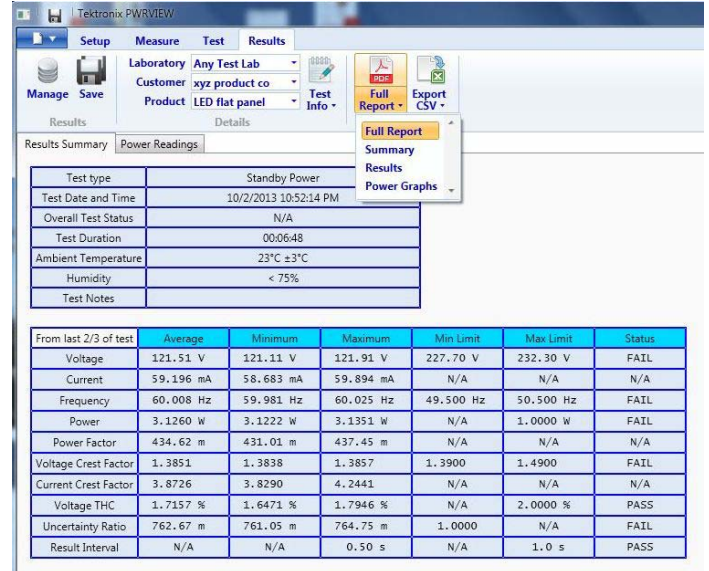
Tektronix PWRVIEW

Setup Measure Test Results

Manage Save
Results

Laboratory Any Test Lab
Customer xyz product co
Product LED flat panel
Test Info
Details

PDF
Full Report
Export CSV

Full Report
Summary
Results
Power Graphs

Results Summary Power Readings

| Test type | Standby Power |
|---|---|
| Test Date and Time | 10/2/2013 10:52:14 PM |
| Overall Test Status | N/A |
| Test Duration | 00:06:48 |
| Ambient Temperature | 23°C ±3°C |
| Humidity | < 75% |
| Test Notes | |

| From last 2/3 of test | Average | Minimum | Maximum | Min Limit | Max Limit | Status |
|---|---|---|---|---|---|---|
| Voltage | 121.51 V | 121.11 V | 121.91 V | 227.70 V | 232.30 V | FAIL |
| Current | 59.196 mA | 58.683 mA | 59.894 mA | N/A | N/A | N/A |
| Frequency | 60.008 Hz | 59.981 Hz | 60.025 Hz | 49.500 Hz | 50.500 Hz | FAIL |
| Power | 3.1260 W | 3.1222 W | 3.1351 W | N/A | 1.0000 W | FAIL |
| Power Factor | 434.62 m | 431.01 m | 437.45 m | N/A | N/A | N/A |
| Voltage Crest Factor | 1.3851 | 1.3838 | 1.3857 | 1.3900 | 1.4900 | FAIL |
| Current Crest Factor | 3.8726 | 3.8290 | 4.2441 | N/A | N/A | N/A |
| Voltage THC | 1.7157 % | 1.6471 % | 1.7946 % | N/A | 2.0000 % | PASS |
| Uncertainty Ratio | 762.67 m | 761.05 m | 764.75 m | 1.0000 | N/A | FAIL |
| Result Interval | N/A | N/A | 0.50 s | N/A | 1.0 s | PASS |